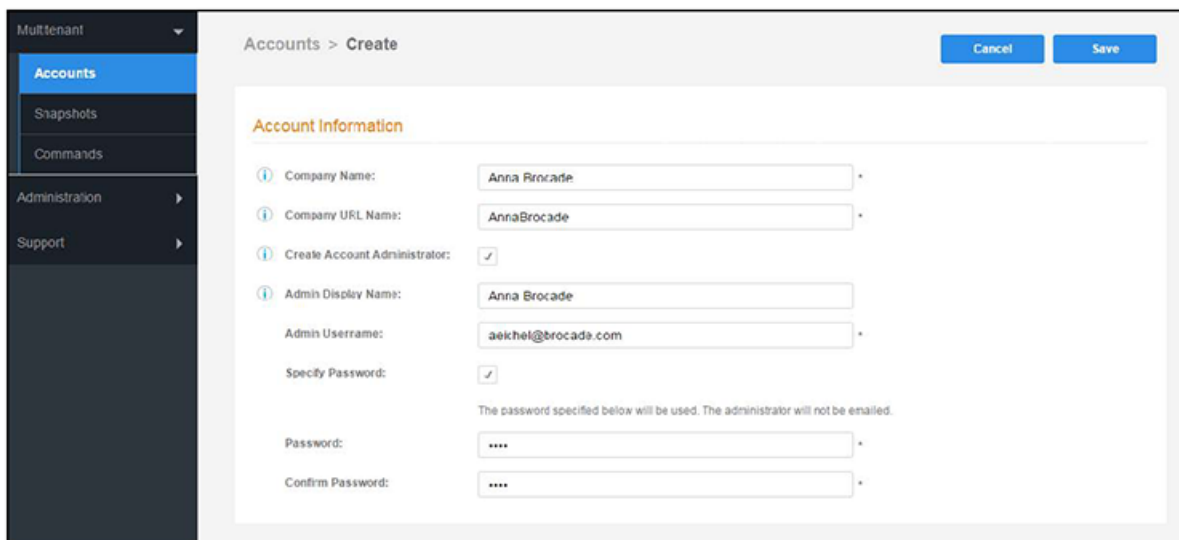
Multitenant
Accounts
Snapshots
Commands
Administration
Support

Accounts > Create

Cancel
Save

Account Information

Company Name: Anna Brocade *

Company URL Name: AnnaBrocade *

Create Account Administrator: ✓

Admin Display Name: Anna Brocade

Admin Username: aeichel@brocade.com *

Specify Password: ✓

The password specified below will be used. The administrator will not be emailed.

Password: •••• *

Confirm Password: •••• *